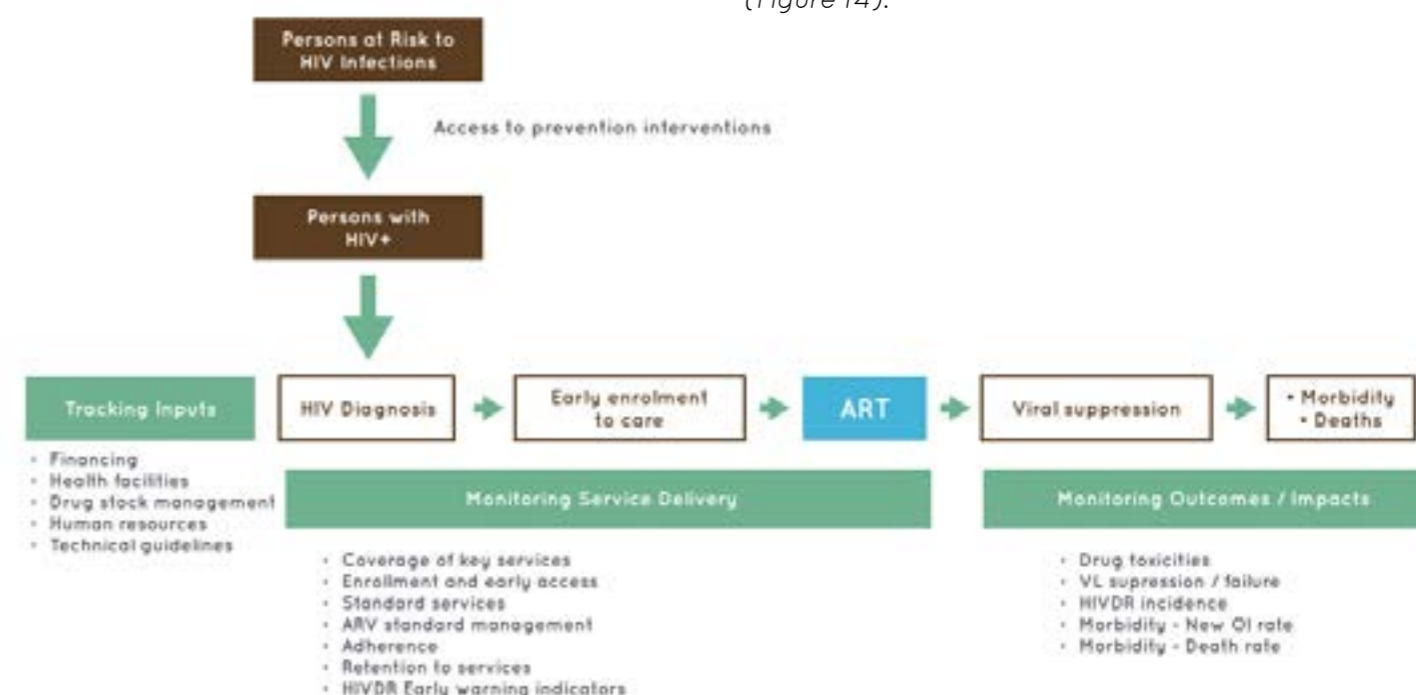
(Figure 14).

Persons at Risk to HIV Infections

Access to prevention interventions

Persons with HIV+

Tracking Inputs

- Financing
- Health facilities
- Drug stock management
- Human resources
- Technical guidelines

HIV Diagnosis

Early enrolment to care

ART

Viral suppression

- Morbidity
- Deaths

Monitoring Service Delivery

- Coverage of key services
- Enrollment and early access
- Standard services
- ARV standard management
- Adherence
- Retention to services
- HIVDR Early warning indicators

Monitoring Outcomes / Impacts

- Drug toxicities
- VL supression / failure
- HIVDR incidence
- Morbidity - New OI rate
- Morbidity - Death rate